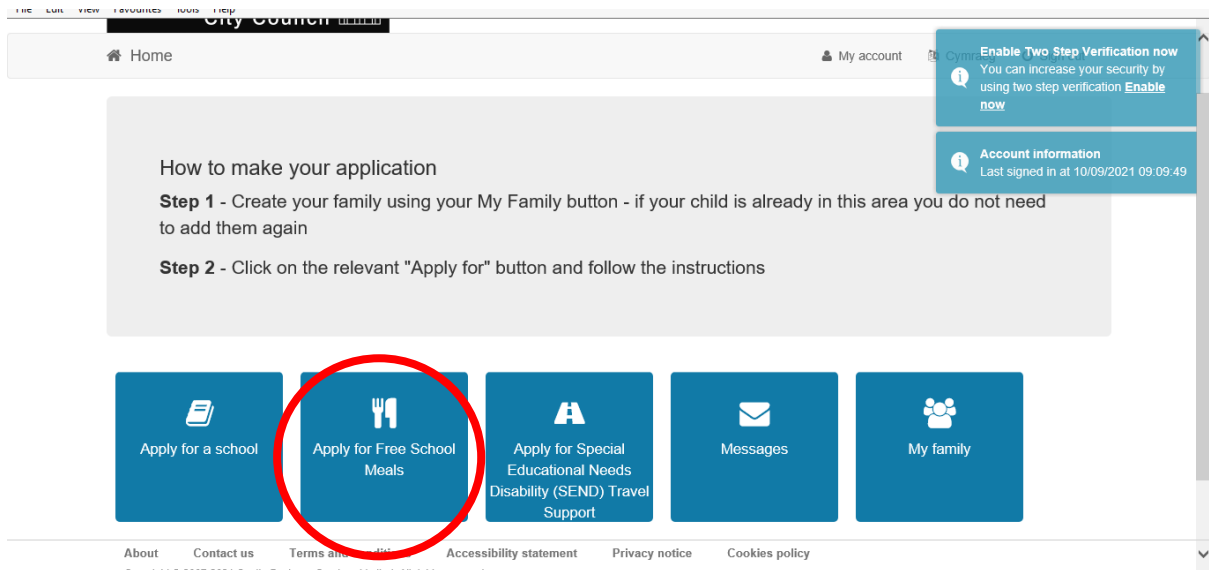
File Edit View Favourites Tools Help

City Council

Home

My account Cymraeg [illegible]

Enable Two Step Verification now
You can increase your security by using two step verification Enable now

Account information
Last signed in at 10/09/2021 09:09:49

How to make your application

Step 1 - Create your family using your My Family button - if your child is already in this area you do not need to add them again

Step 2 - Click on the relevant "Apply for" button and follow the instructions

Apply for a school

Apply for Free School Meals

Apply for Special Educational Needs Disability (SEND) Travel Support

Messages

My family

About Contact us Terms and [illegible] Accessibility statement Privacy notice Cookies policy

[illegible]